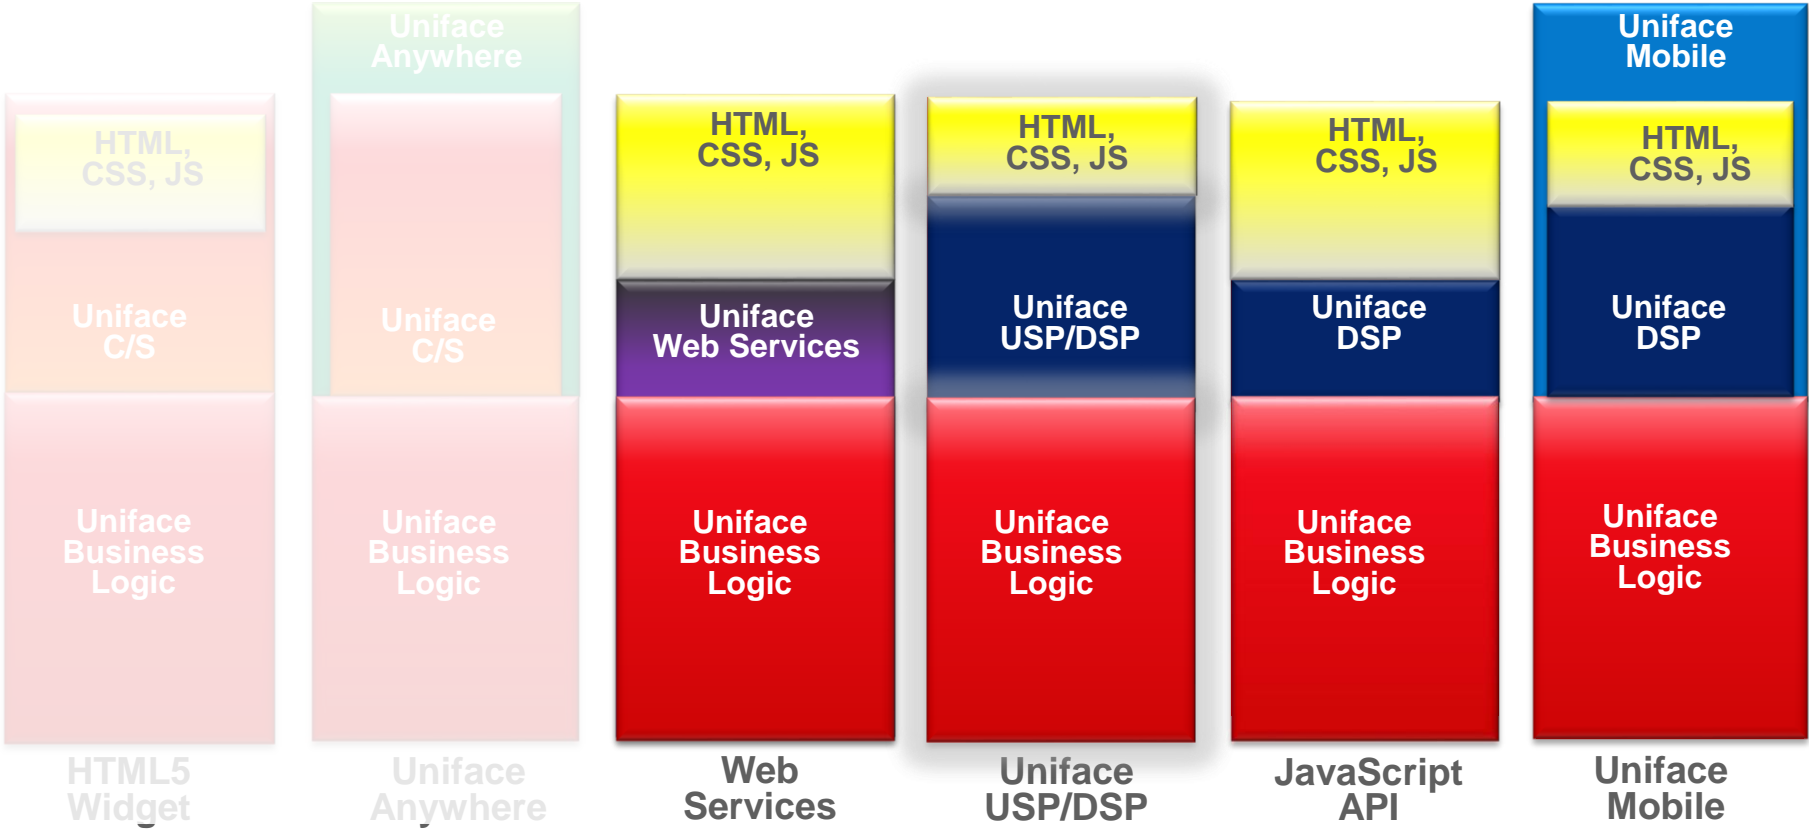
HTML, CSS, JS

Uniface C/S

Uniface Business Logic

HTML5 Widget

Uniface Anywhere

Uniface C/S

Uniface Business Logic

Uniface Anywhere

HTML, CSS, JS

Uniface Web Services

Uniface Business Logic

Web Services

HTML, CSS, JS

Uniface USP/DSP

Uniface Business Logic

Uniface USP/DSP

HTML, CSS, JS

Uniface DSP

Uniface Business Logic

JavaScript API

Uniface Mobile

HTML, CSS, JS

Uniface DSP

Uniface Business Logic

Uniface Mobile